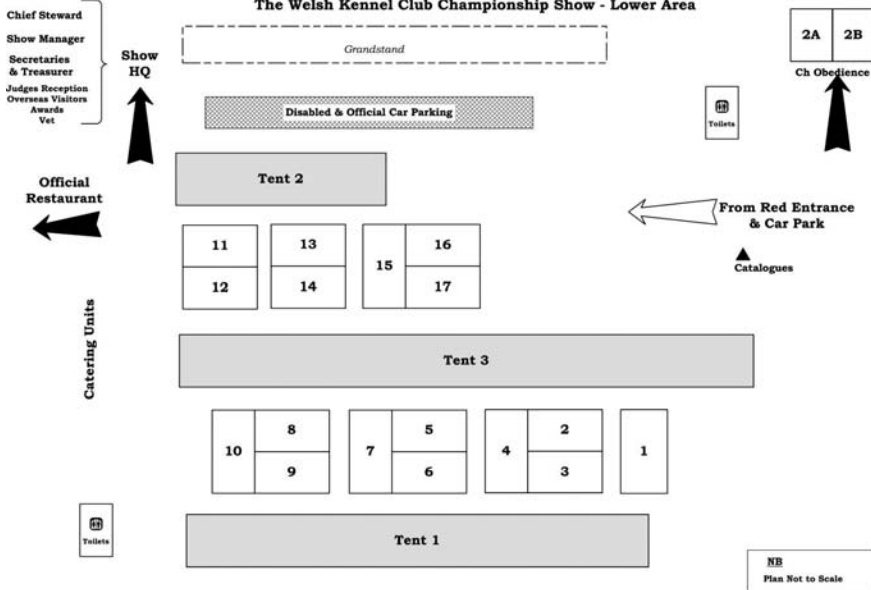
The Welsh Kennel Club Championship Show - Lower Area

Chief Steward
Show Manager
Secretaries & Treasurer
Judges Reception
Overseas Visitors
Awards
Vet

Show HQ

Grandstand

Disabled & Official Car Parking

Toilets

2A
2B
Ch Obedience

Tent 2

Official Restaurant

From Red Entrance & Car Park

Catalogues

11
12
13
14
15
16
17

Catering Units

Tent 3

10
8
9
7
5
6
4
2
3
1

Toilets

Tent 1

NB
Plan Not to Scale